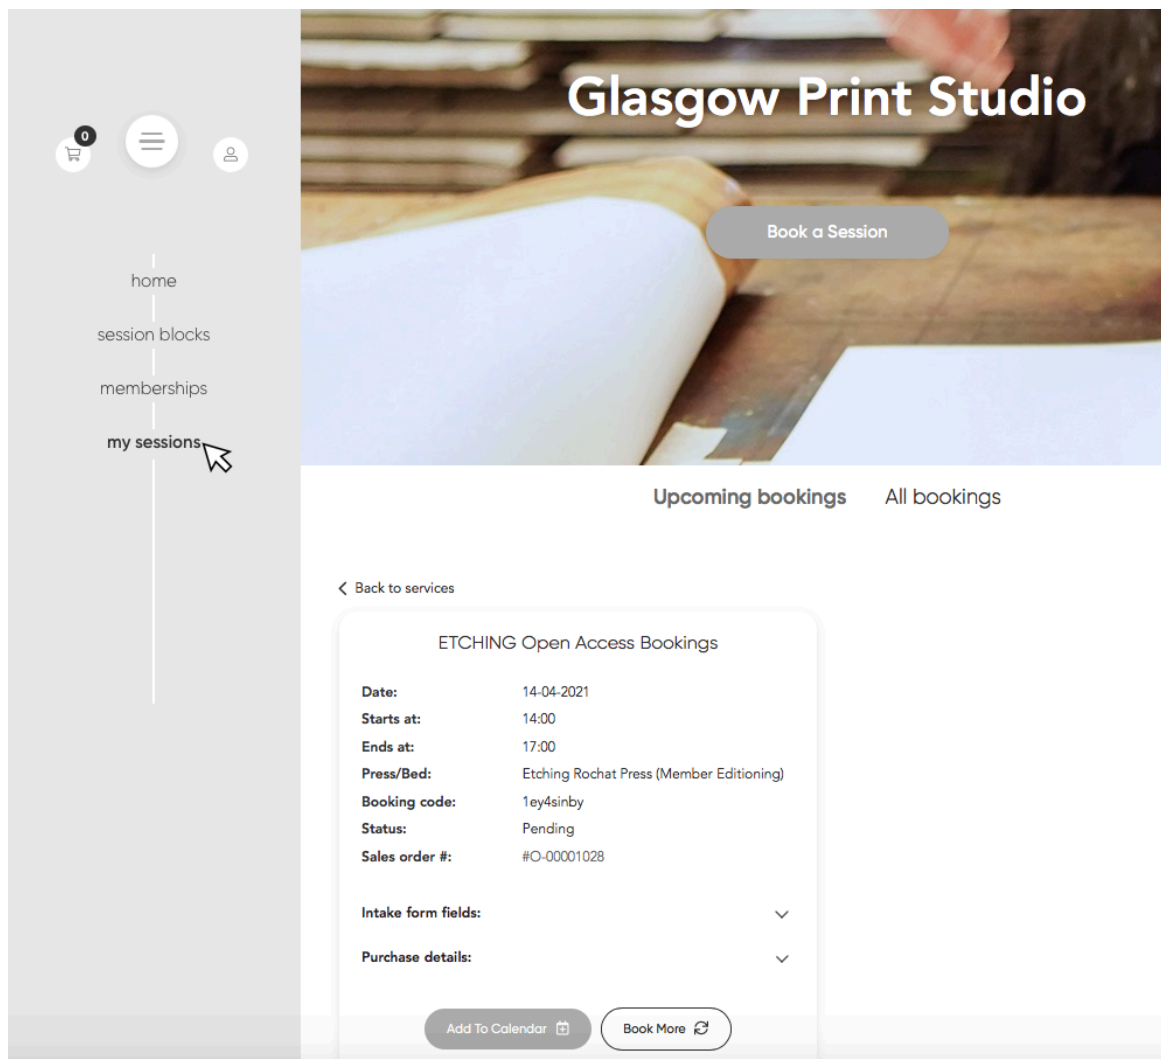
0

home

session blocks

memberships

my sessions

Glasgow Print Studio

Book a Session

Upcoming bookings All bookings

Back to services

ETCHING Open Access Bookings

| | |
|---|---|
| Date: | 14-04-2021 |
| Starts at: | 14:00 |
| Ends at: | 17:00 |
| Press/Bed: | Etching Rochat Press (Member Editioning) |
| Booking code: | 1ey4sinby |
| Status: | Pending |
| Sales order #: | #O-00001028 |

Intake form fields:

Purchase details:

Add To Calendar

Book More